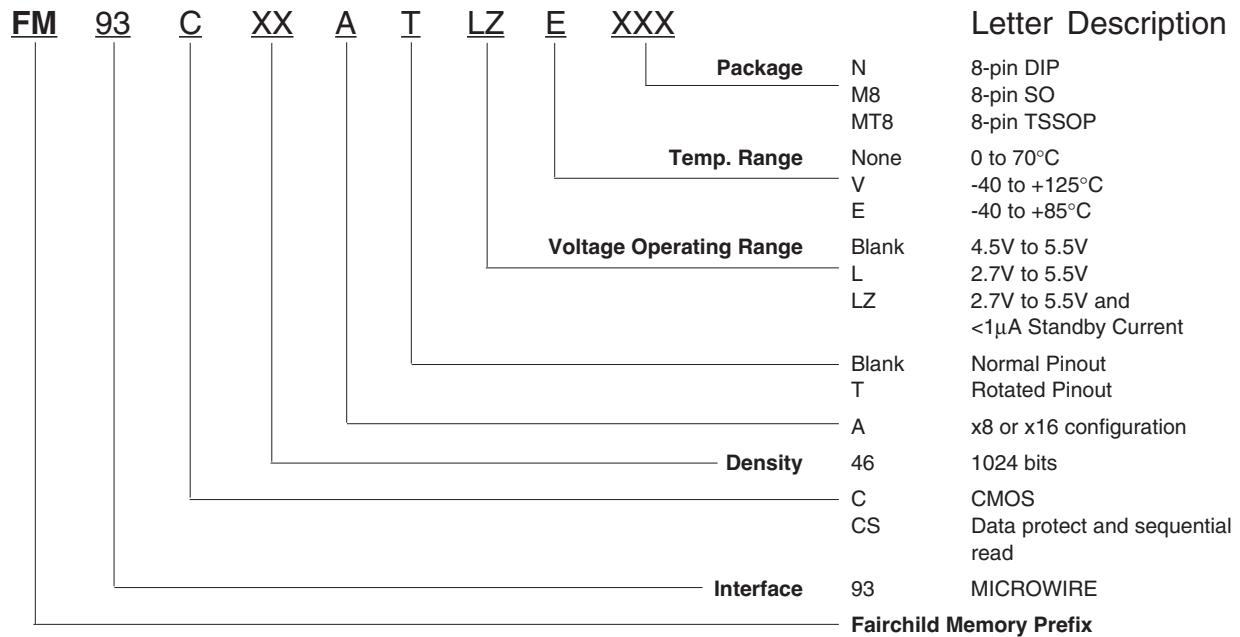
FM 93 C XX A T LZ E XXX

Letter Description

Package
N 8-pin DIP
M8 8-pin SO
MT8 8-pin TSSOP

Temp. Range
None 0 to 70°C
V -40 to +125°C
E -40 to +85°C

Voltage Operating Range
Blank 4.5V to 5.5V
L 2.7V to 5.5V
LZ 2.7V to 5.5V and <1μA Standby Current

Blank Normal Pinout
T Rotated Pinout

A x8 or x16 configuration

Density
46 1024 bits

C CMOS
CS Data protect and sequential read

Interface
93 MICROWIRE

Fairchild Memory Prefix